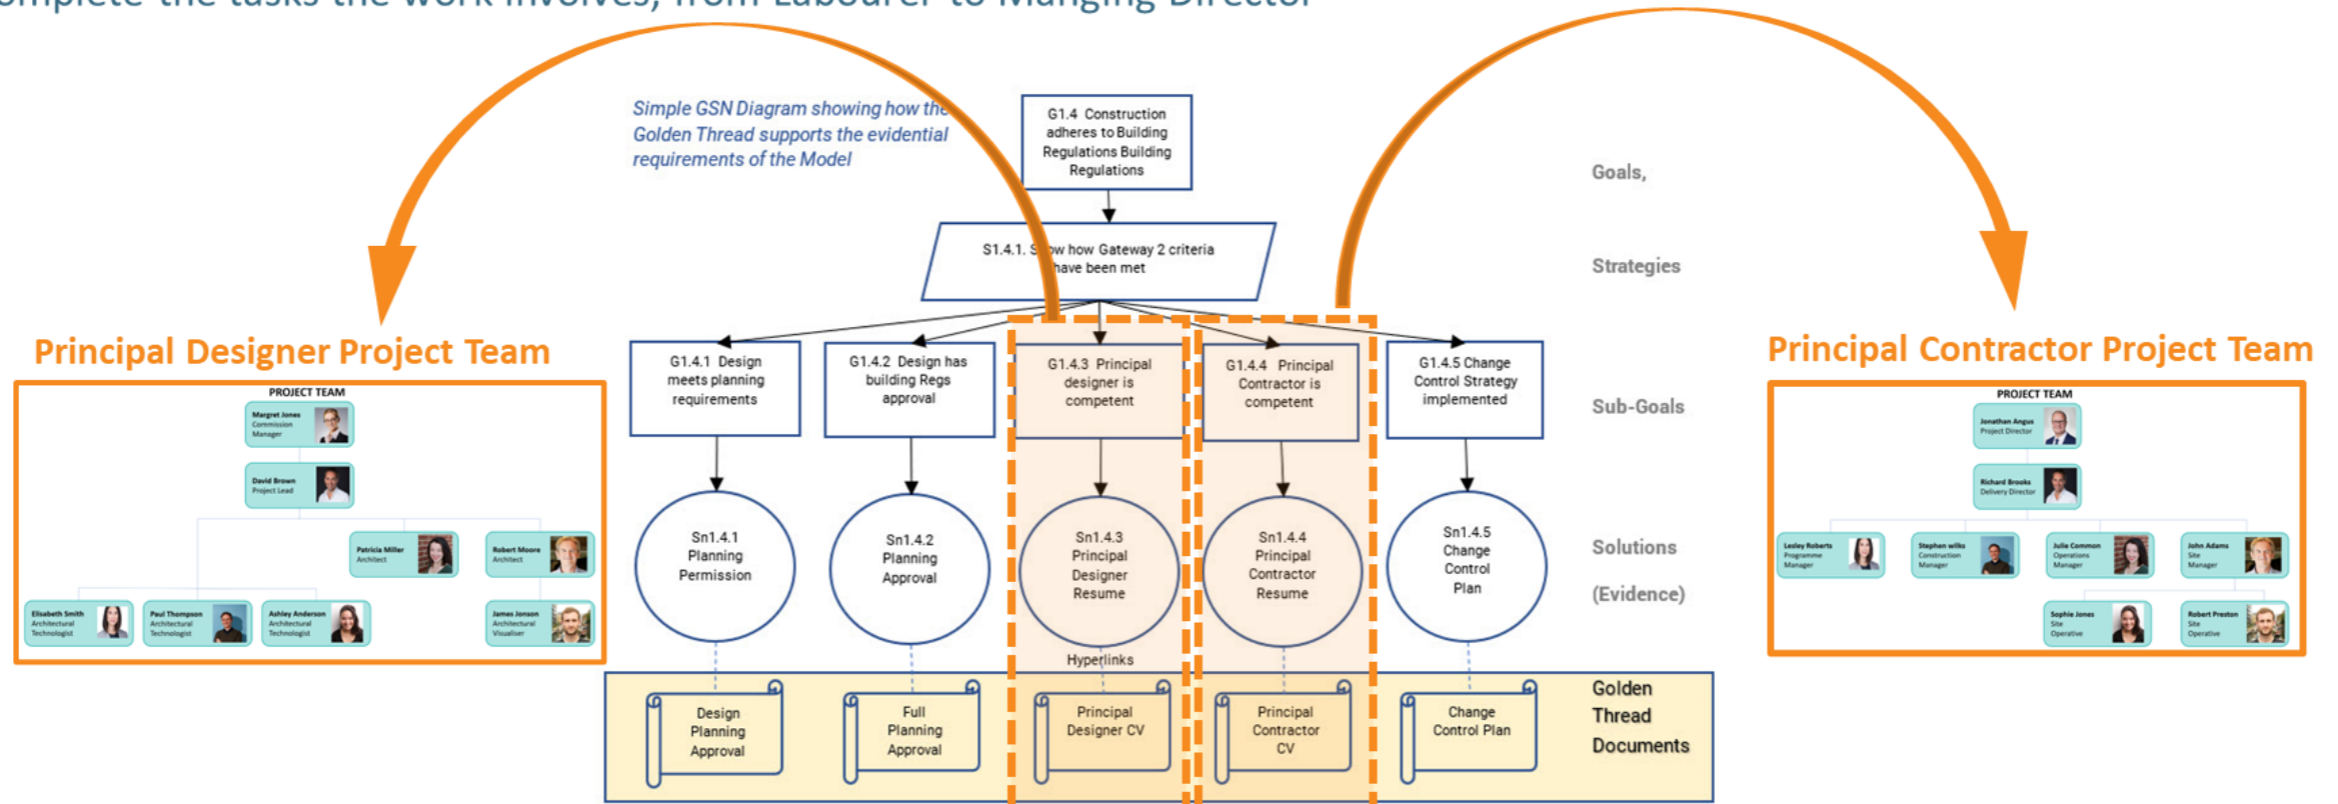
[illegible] the tasks the work involves, from Labourer to Manging Director

Simple GSN Diagram showing how the Golden Thread supports the evidential requirements of the Model

G1.4 Construction adheres to Building Regulations Building Regulations

S1.4.1. S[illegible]w how Gateway 2 criteria have been met

Goals,

Strategies

Sub-Goals

Solutions

(Evidence)

Principal Designer Project Team

PROJECT TEAM

Margret Jones Commission Manager

David Brown Project Lead

Patricia Miller Architect

Robert Moore Architect

Elisabeth Smith Architectural Technologist

Paul Thompson Architectural Technologist

Ashley Anderson Architectural Technologist

James Jonson Architectural Visualiser

G1.4.1 Design meets planning requirements

G1.4.2 Design has building Regs approval

G1.4.3 Principal designer is competent

G1.4.4 Principal Contractor is competent

G1.4.5 Change Control Strategy implemented

Sn1.4.1 Planning Permission

Sn1.4.2 Planning Approval

Sn1.4.3 Principal Designer Resume

Sn1.4.4 Principal Contractor Resume

Sn1.4.5 Change Control Plan

Hyperlinks

Design Planning Approval

Full Planning Approval

Principal Designer CV

Principal Contractor CV

Change Control Plan

Golden Thread Documents

Principal Contractor Project Team

PROJECT TEAM

Jonathan Angus Project Director

Richard Brooks Delivery Director

Lesley Roberts Programme Manager

Stephen wilks Construction Manager

Julie Common Operations Manager

John Adams Site Manager

Sophie Jones Site Operative

Robert Preston Site Operative